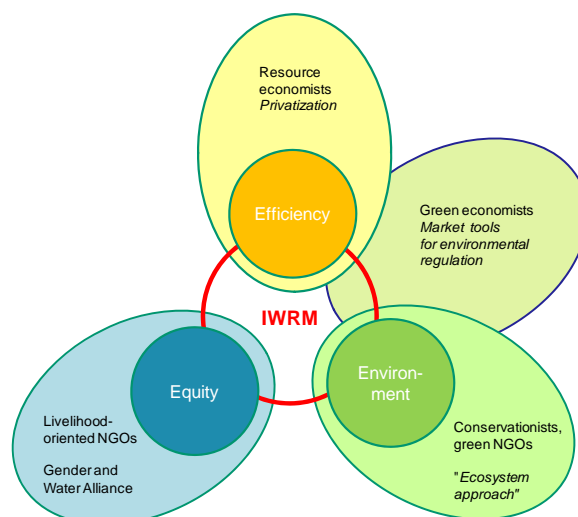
Resource economists
*Privatization*

Efficiency

Green economists
*Market tools for environmental regulation*

IWRM

Equity

Environ-ment

Livelihood-oriented NGOs

Gender and Water Alliance

Conservationists, green NGOs

"*Ecosystem approach*"